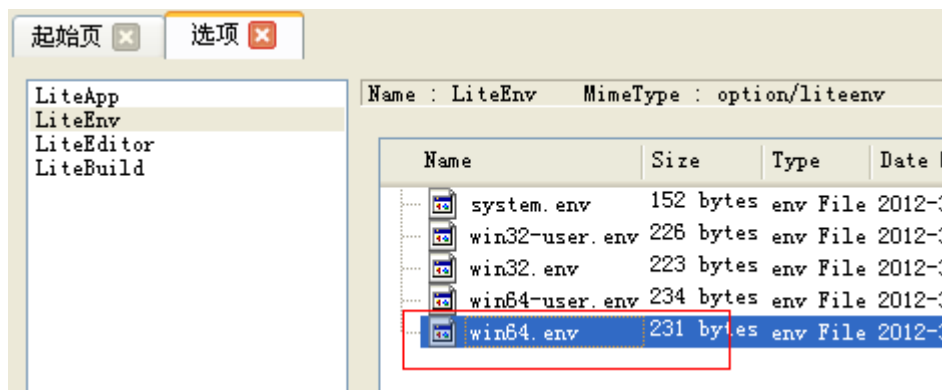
起始页 选项

LiteApp
LiteEnv
LiteEditor
LiteBuild

Name : LiteEnv MimeType : option/liteenv

| Name | Size | Type | Date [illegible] |
|---|---|---|---|
| system.env | 152 bytes | env File | 2012-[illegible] |
| win32-user.env | 226 bytes | env File | 2012-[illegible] |
| win32.env | 223 bytes | env File | 2012-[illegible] |
| win64-user.env | 234 bytes | env File | 2012-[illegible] |
| win64.env | 231 bytes | env File | 2012-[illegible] |